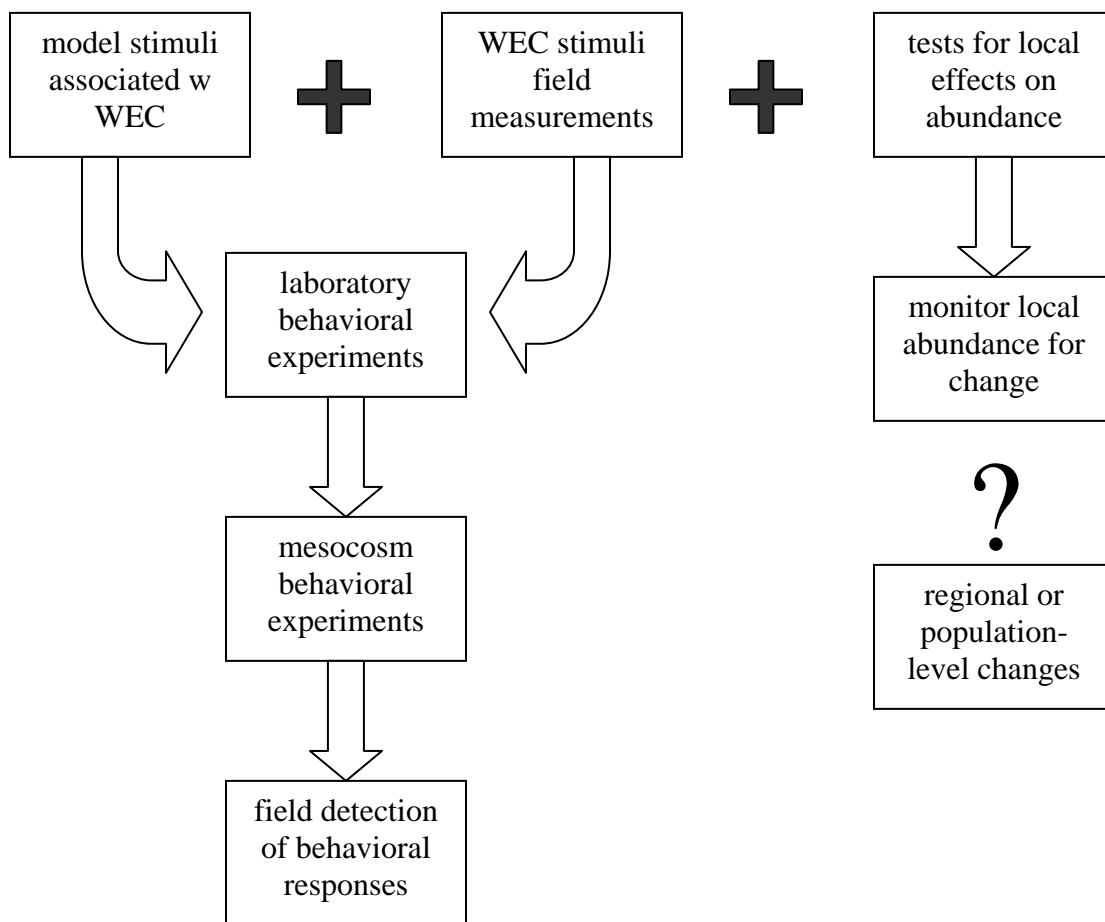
model stimuli associated w WEC

WEC stimuli field measurements

tests for local effects on abundance

laboratory behavioral experiments

monitor local abundance for change

?

mesocosm behavioral experiments

regional or population-level changes

field detection of behavioral responses